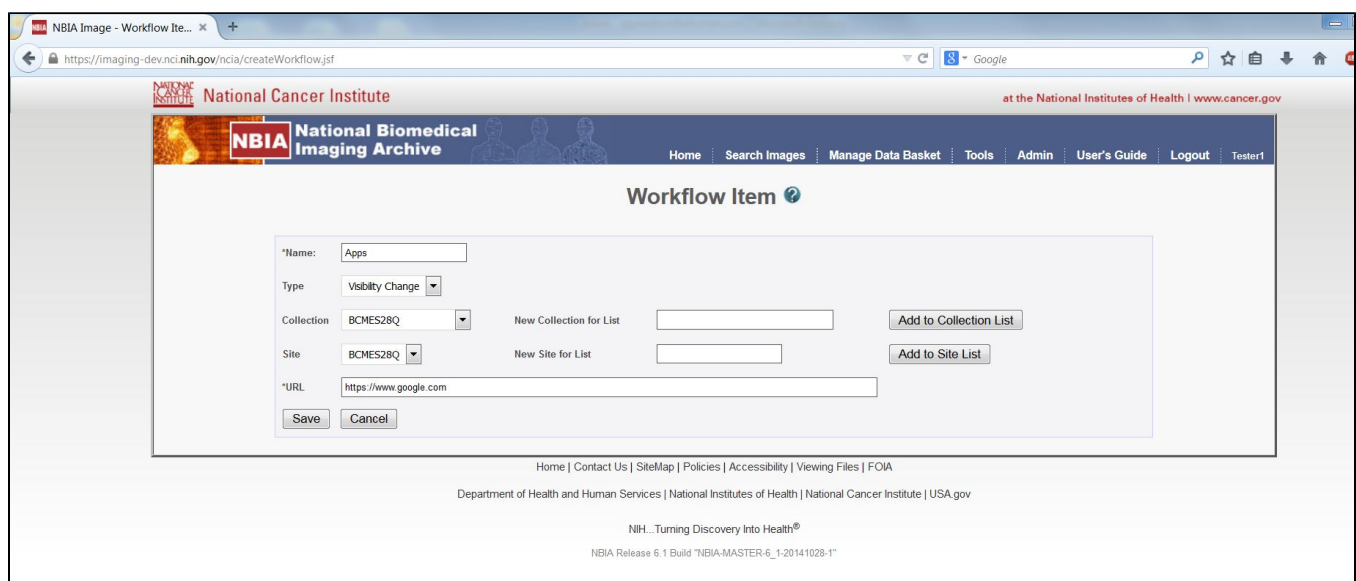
NBIA Image - Workflow Ite... ×

https://imaging-dev.nci.nih.gov/ncia/createWorkflow.jsf

Google

NATIONAL CANCER INSTITUTE National Cancer Institute

at the National Institutes of Health | www.cancer.gov

NBIA National Biomedical Imaging Archive

Home | Search Images | Manage Data Basket | Tools | Admin | User's Guide | Logout | Tester1

Workflow Item

*Name: Apps

Type Visibility Change

Collection BCMES28Q New Collection for List Add to Collection List

Site BCMES28Q New Site for List Add to Site List

*URL https://www.google.com

Save Cancel

Home | Contact Us | SiteMap | Policies | Accessibility | Viewing Files | FOIA

Department of Health and Human Services | National Institutes of Health | National Cancer Institute | USA.gov

NIH...Turning Discovery Into Health®

NBIA Release 6.1 Build "NBIA-MASTER-6_1-20141028-1"